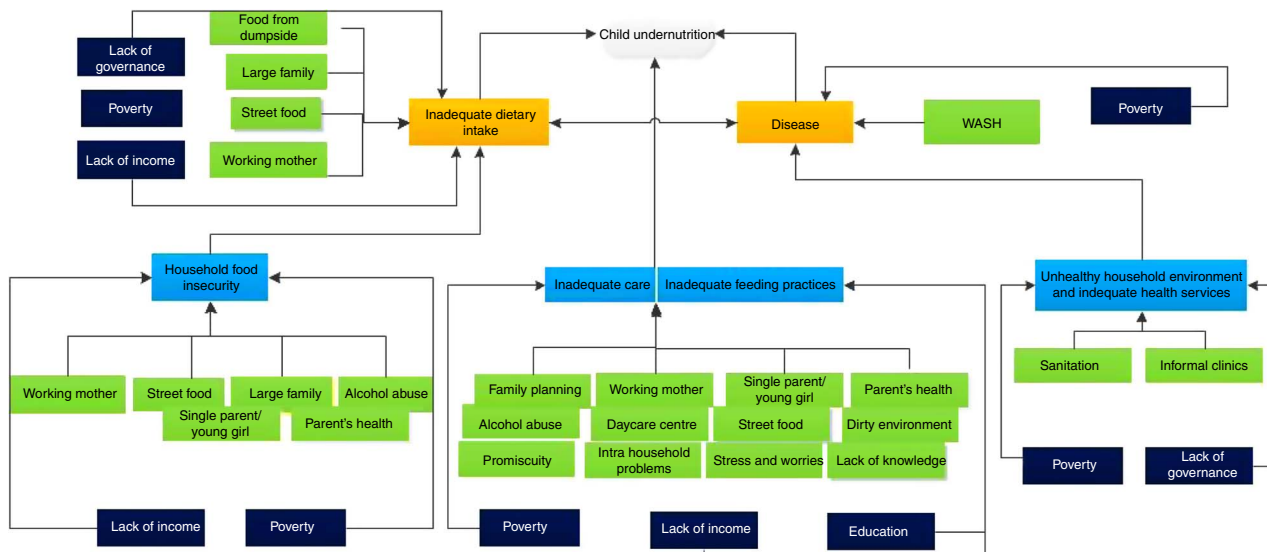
Child undernutrition

Lack of governance

Poverty

Lack of income

Food from dumpside

Large family

Street food

Working mother

Inadequate dietary intake

Disease

WASH

Poverty

Household food insecurity

Working mother

Street food

Large family

Alcohol abuse

Single parent/ young girl

Parent's health

Lack of income

Poverty

Inadequate care

Inadequate feeding practices

Family planning

Working mother

Single parent/ young girl

Parent's health

Alcohol abuse

Daycare centre

Street food

Dirty environment

Promiscuity

Intra household problems

Stress and worries

Lack of knowledge

Poverty

Lack of income

Education

Unhealthy household environment and indequate health services

Sanitation

Informal clinics

Poverty

Lack of governance